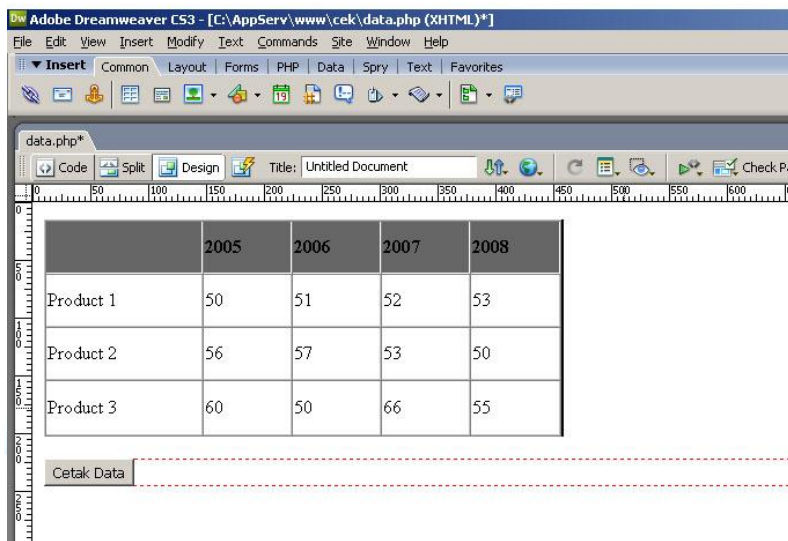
Dw Adobe Dreamweaver CS3 - [C:\AppServ\www\cek\data.php (XHTML)*]

File Edit View Insert Modify Text Commands Site Window Help

▼ Insert Common Layout Forms PHP Data Spry Text Favorites

data.php*

Code Split Design Title: Untitled Document Check P

0 50 100 150 200 250 300 350 400 450 500 550 600

|  | 2005 | 2006 | 2007 | 2008 |
|---|---|---|---|---|
| Product 1 | 50 | 51 | 52 | 53 |
| Product 2 | 56 | 57 | 53 | 50 |
| Product 3 | 60 | 50 | 66 | 55 |

Cetak Data